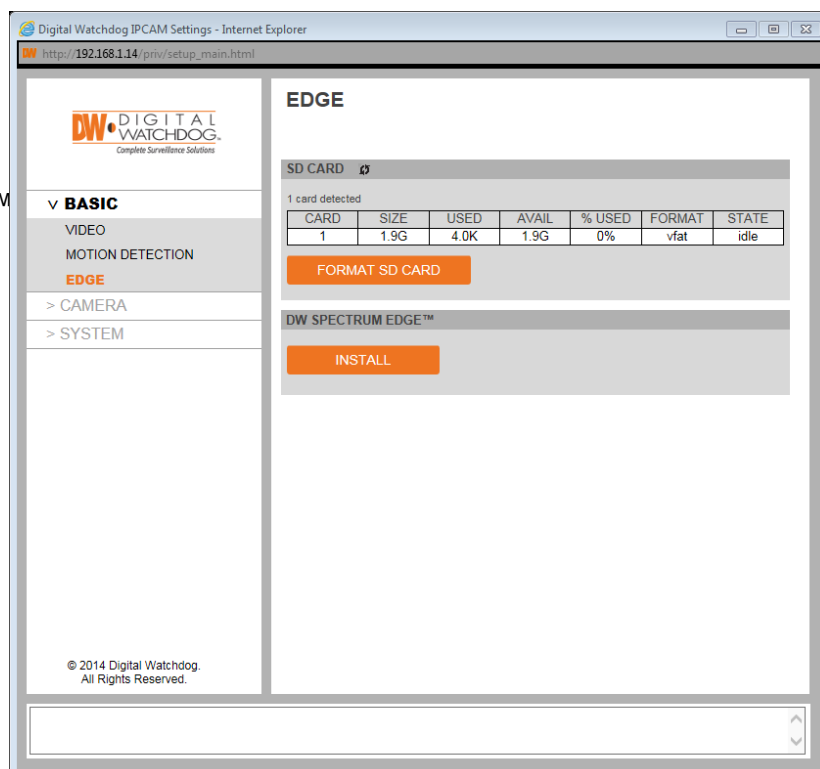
Digital Watchdog IPCAM Settings - Internet Explorer

DW http://192.168.1.14/priv/setup_main.html

DW DIGITAL WATCHDOG®
Complete Surveillance Solutions

M

∨ BASIC
VIDEO
MOTION DETECTION
EDGE
> CAMERA
> SYSTEM

© 2014 Digital Watchdog.
All Rights Reserved.

EDGE

SD CARD

1 card detected

| CARD | SIZE | USED | AVAIL | % USED | FORMAT | STATE |
|---|---|---|---|---|---|---|
| 1 | 1.9G | 4.0K | 1.9G | 0% | vfat | idle |

FORMAT SD CARD

DW SPECTRUM EDGE™

INSTALL